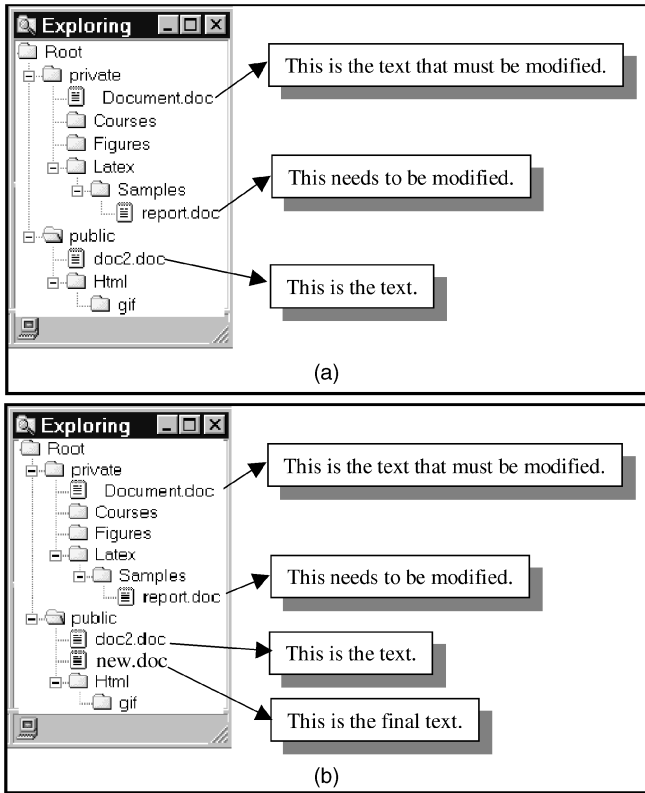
Exploring
Root
private
Document.doc
Courses
Figures
Latex
Samples
report.doc
public
doc2.doc
Html
gif

This is the text that must be modified.

This needs to be modified.

This is the text.

(a)

Exploring
Root
private
Document.doc
Courses
Figures
Latex
Samples
report.doc
public
doc2.doc
new.doc
Html
gif

This is the text that must be modified.

This needs to be modified.

This is the text.

This is the final text.

(b)